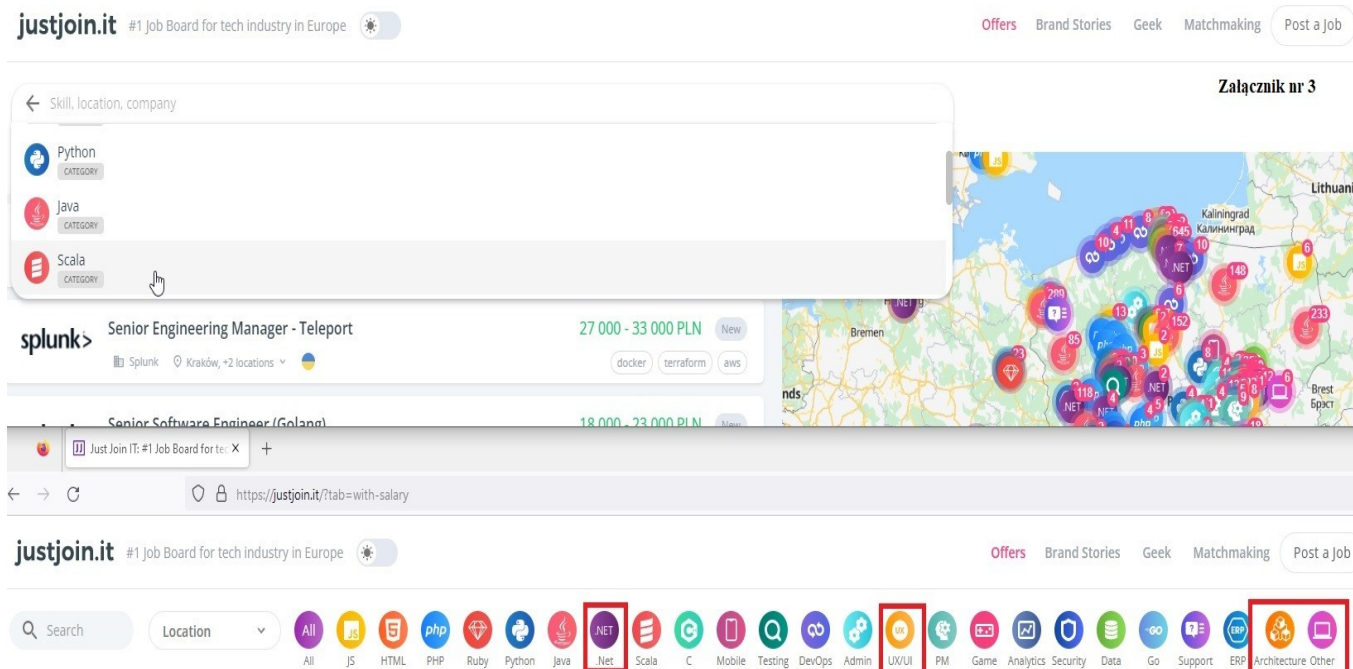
justjoin.it #1 Job Board for tech industry in Europe

Offers Brand Stories Geek Matchmaking Post a Job

Załącznik nr 3

Skill, location, company

Python
CATEGORY

Java
CATEGORY

Scala
CATEGORY

splunk>

Senior Engineering Manager - Teleport

Splunk Kraków, +2 locations

27 000 - 33 000 PLN New

docker terraform aws

Senior Software Engineer (Golang)

18 000 - 23 000 PLN New

Lithuania
Kaliningrad
Калининград
Bremen
Brest
Брэст

Just Join IT: #1 Job Board for te

https://justjoin.it/?tab=with-salary

justjoin.it #1 Job Board for tech industry in Europe

Offers Brand Stories Geek Matchmaking Post a Job

Search Location

All JS HTML PHP Ruby Python Java .Net Scala C Mobile Testing DevOps Admin UX/UI PM Game Analytics Security Data Go Support ERP Architecture Other